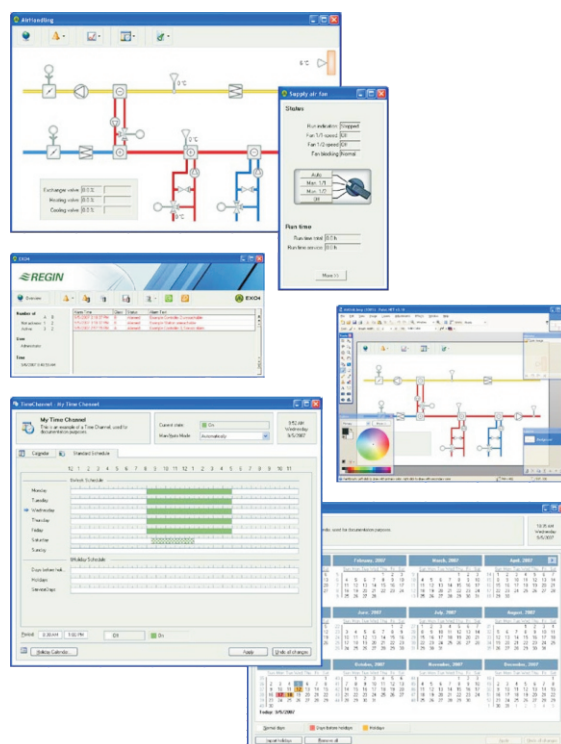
AirHandling

6°C

0°C

Exchanger valve 0.0 %
Heating valve 0.0 %
Cooling valve 0.0 %

Supply air fan

Status

Run indication Stopped
Fan 1/1 speed Off
Fan 1/2 speed Off
Fan blocking Normal

Auto
Man 1/1
Man 1/2
Off

Run time

Run time total 0.0 h
Run time service 0.0 h

More >>

EXOL

REGIN

Overview

EXO4

Number of

Alarm Time
Class
Status
Alarm Text

User

Time

TimeChannel - My Time Channel

My Time Channel
This is an example of a Time Channel, used for documentation purposes.

Current state: On
Man/Spec Mode: Automatically

9:52 am
Wednesday
5/5/2007

Calendar
Standard Schedule

12 1 2 3 4 5 6 7 8 9 10 11 12 1 2 3 4 5 6 7 8 9 10 11

Default Schedule

Monday
Tuesday
Wednesday
Thursday
Friday
Saturday
Sunday

Holiday Schedule

Days before holi...
Holidays
Special Days

Period: 8:00 AM 5:00 PM On

Holiday Calendar...
Apply
Undo all changes

dic, used for documentation purposes.

12:31 am
Wednesday
5/5/2007

February, 2007
March, 2007
April, 2007
June, 2007
July, 2007
August, 2007
October, 2007
November, 2007
December, 2007

Today: 5/5/2007

Normal days
Days before holidays
Holidays

Import holidays
Remove all
Apply
Undo all changes